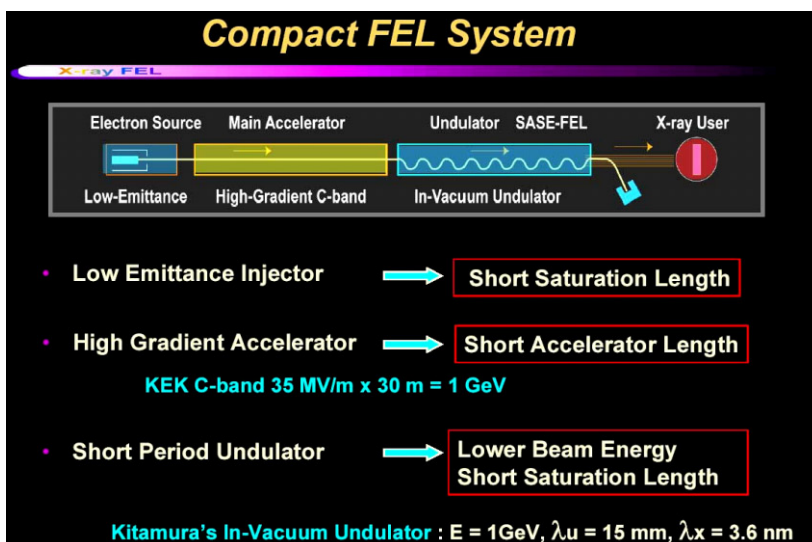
Compact FEL System

X-ray FEL

Electron Source
Main Accelerator
Undulator
SASE-FEL
X-ray User
Low-Emittance
High-Gradient C-band
In-Vacuum Undulator

• Low Emittance Injector → Short Saturation Length

• High Gradient Accelerator → Short Accelerator Length

KEK C-band 35 MV/m x 30 m = 1 GeV

• Short Period Undulator → Lower Beam Energy
Short Saturation Length

Kitamura's In-Vacuum Undulator : E = 1GeV, $\lambda$u = 15 mm, $\lambda$x = 3.6 nm